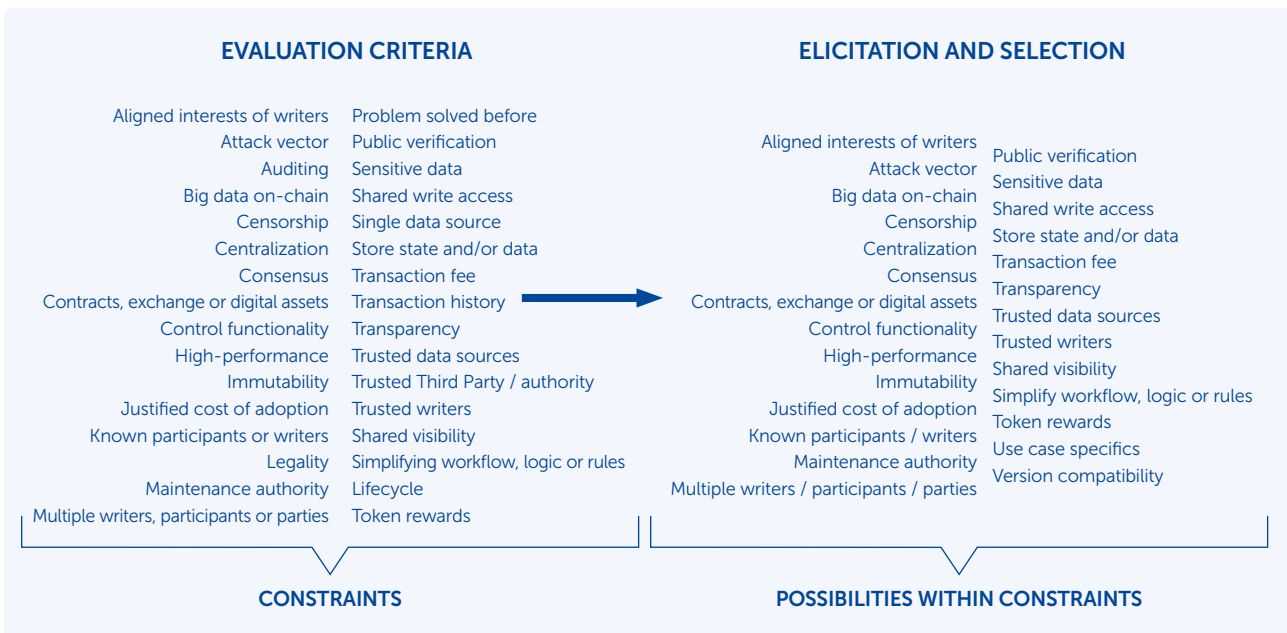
EVALUATION CRITERIA

Aligned interests of writers
Attack vector
Auditing
Big data on-chain
Censorship
Centralization
Consensus
Contracts, exchange or digital assets
Control functionality
High-performance
Immutability
Justified cost of adoption
Known participants or writers
Legality
Maintenance authority
Multiple writers, participants or parties

Problem solved before
Public verification
Sensitive data
Shared write access
Single data source
Store state and/or data
Transaction fee
Transaction history
Transparency
Trusted data sources
Trusted Third Party / authority
Trusted writers
Shared visibility
Simplifying workflow, logic or rules
Lifecycle
Token rewards

CONSTRAINTS

ELICITATION AND SELECTION

Aligned interests of writers
Attack vector
Big data on-chain
Censorship
Centralization
Consensus
Contracts, exchange or digital assets
Control functionality
High-performance
Immutability
Justified cost of adoption
Known participants / writers
Maintenance authority
Multiple writers / participants / parties

Public verification
Sensitive data
Shared write access
Store state and/or data
Transaction fee
Transparency
Trusted data sources
Trusted writers
Shared visibility
Simplify workflow, logic or rules
Token rewards
Use case specifics
Version compatibility

POSSIBILITIES WITHIN CONSTRAINTS